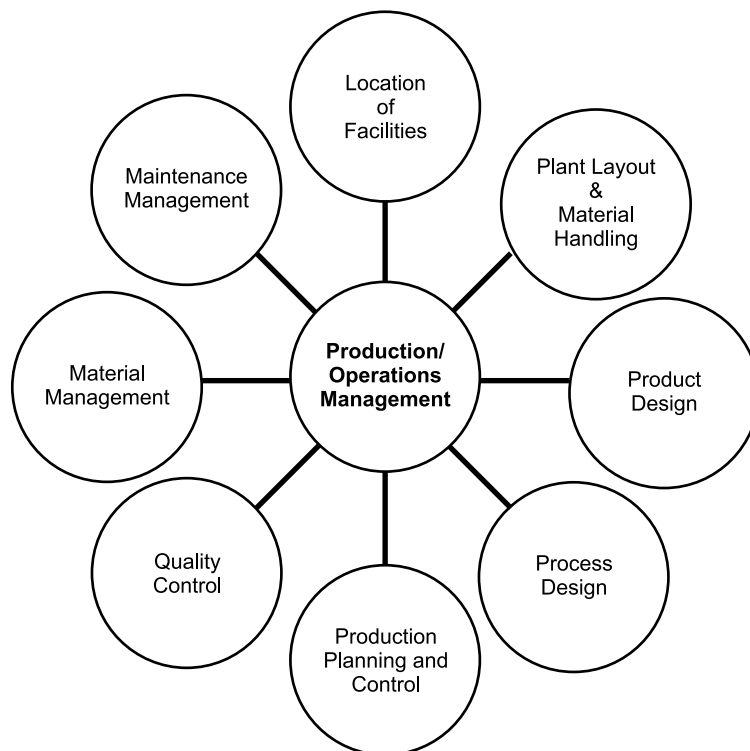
Location of Facilities

Plant Layout & Material Handling

Maintenance Management

Production/ Operations Management

Material Management

Product Design

Quality Control

Process Design

Production Planning and Control